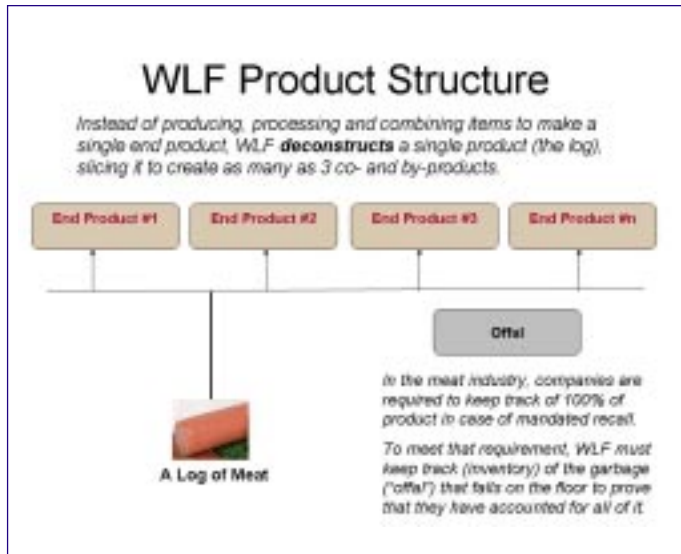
WLF Product Structure

Instead of producing, processing and combining items to make a single end product, WLF **deconstructs** a single product (the log), slicing it to create as many as 3 co- and by-products.

End Product #1

End Product #2

End Product #3

End Product #n

Offal

A Log of Meat

In the meat industry, companies are required to keep track of 100% of product in case of mandated recall.

To meet that requirement, WLF must keep track (inventory) of the garbage ("offal") that falls on the floor to prove that they have accounted for all of it.